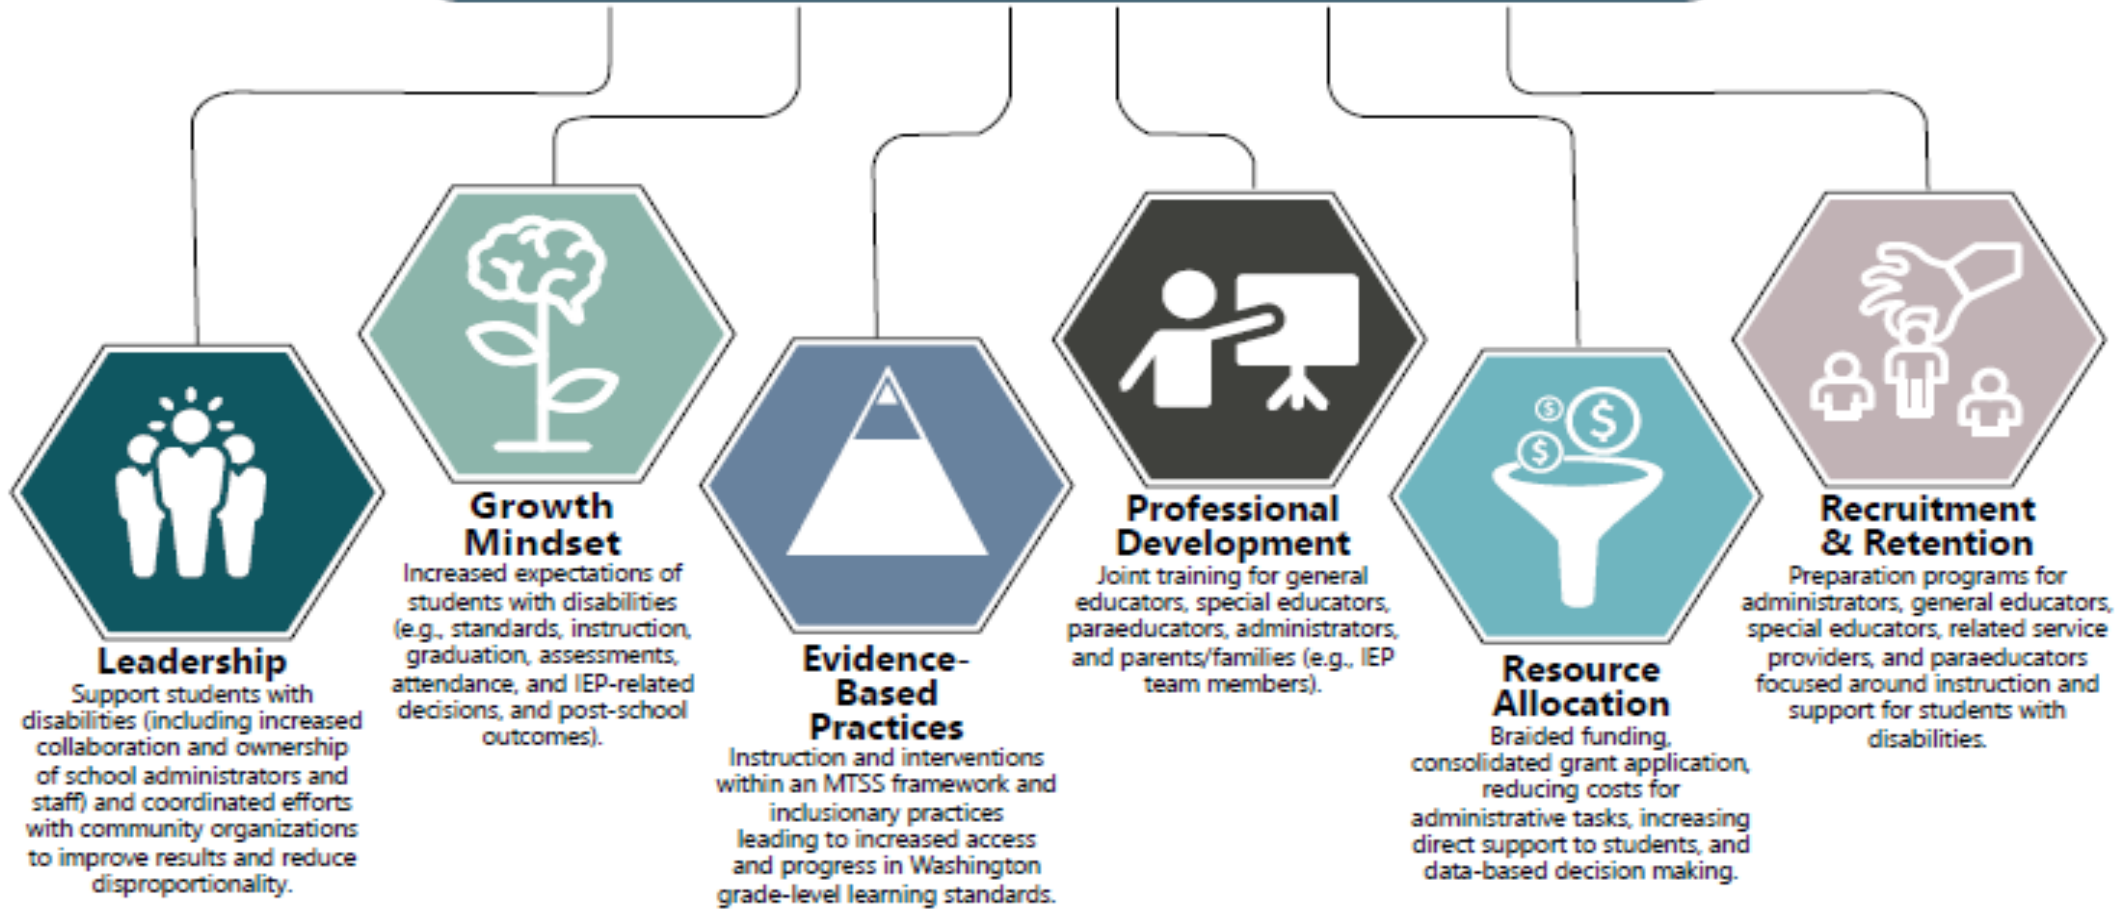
Leadership
Support students with disabilities (including increased collaboration and ownership of school administrators and staff) and coordinated efforts with community organizations to improve results and reduce disproportionality.

Growth Mindset
Increased expectations of students with disabilities (e.g., standards, instruction, graduation, assessments, attendance, and IEP-related decisions, and post-school outcomes).

Evidence-Based Practices
Instruction and interventions within an MTSS framework and inclusionary practices leading to increased access and progress in Washington grade-level learning standards.

Professional Development
Joint training for general educators, special educators, paraeducators, administrators, and parents/families (e.g., IEP team members).

Resource Allocation
Braided funding, consolidated grant application, reducing costs for administrative tasks, increasing direct support to students, and data-based decision making.

Recruitment & Retention
Preparation programs for administrators, general educators, special educators, related service providers, and paraeducators focused around instruction and support for students with disabilities.